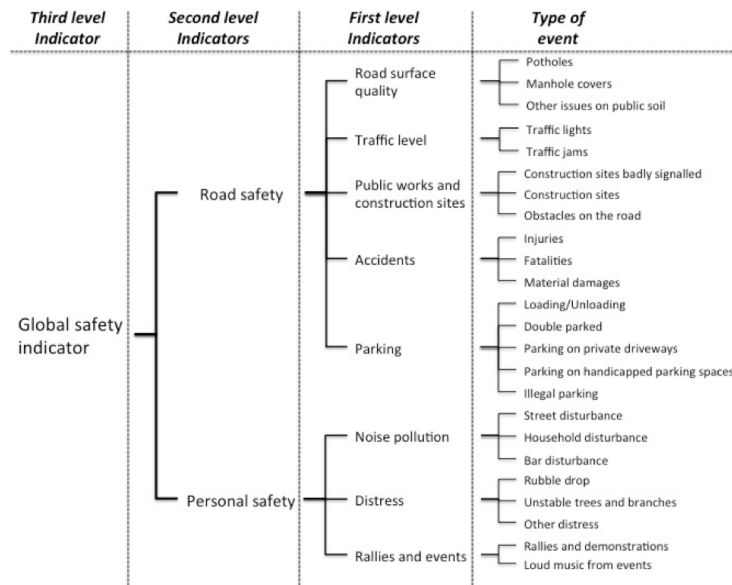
| Third level Indicator | Second level Indicators | First level Indicators | Type of event |
|---|---|---|---|
| Global safety indicator | Road safety | Road surface quality | Potholes |
| | | | Manhole covers |
| | | | Other issues on public soil |
| | | Traffic level | Traffic lights |
| | | | Traffic jams |
| | | Public works and construction sites | Construction sites badly signalled |
| | | | Construction sites |
| | | | Obstacles on the road |
| | | Accidents | Injuries |
| | | | Fatalities |
| | | | Material damages |
| | | Parking | Loading/Unloading |
| | | | Double parked |
| | | | Parking on private driveways |
| | | | Parking on handicapped parking spaces |
| | | | Illegal parking |
| | Personal safety | Noise pollution | Street disturbance |
| | | | Household disturbance |
| | | | Bar disturbance |
| | | Distress | Rubble drop |
| | | | Unstable trees and branches |
| | | | Other distress |
| | | Rallies and events | Rallies and demonstrations |
| | | | Loud music from events |